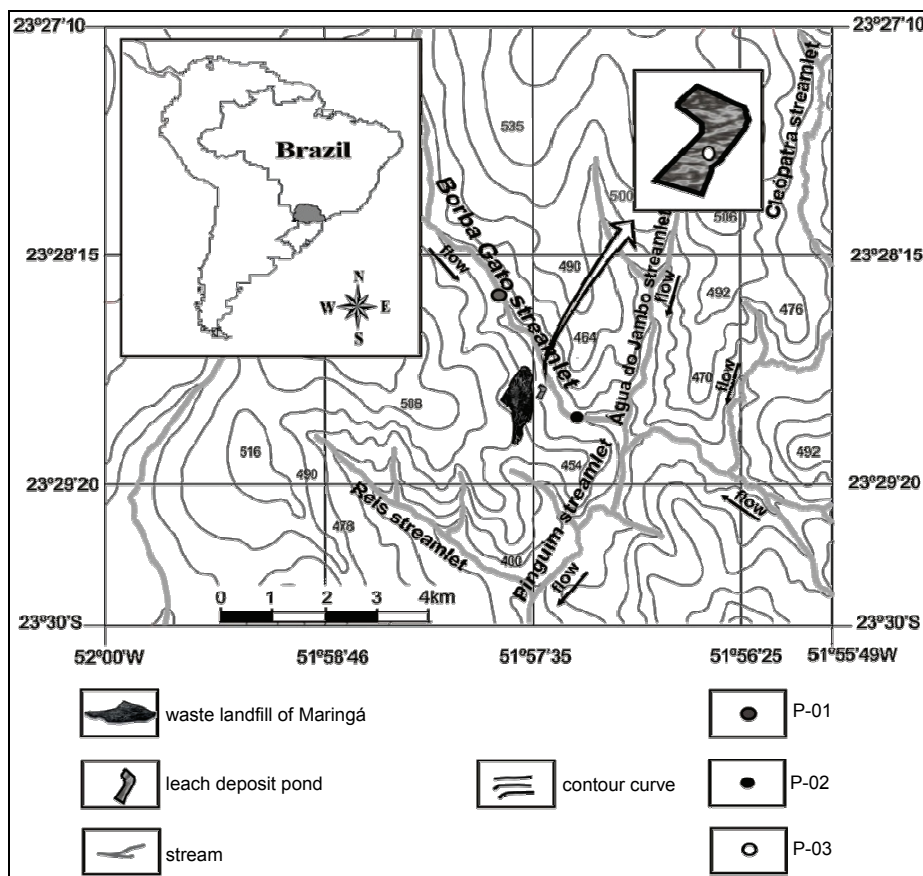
23º27'10
23º27'10
Brazil
N
W
E
S
535
Borba Gato streamlet
500
Cleópatra streamlet
506
23º28'15
23º28'15
flow
490
Água do Jambo streamlet
flow
492
476
464
470
flow
508
516
490
454
492
23º29'20
23º29'20
flow
Reis streamlet
Pinguim streamlet
478
400
flow
0
1
2
3
4km
23º30'S
23º30'S
52º00'W
51º58'46
51º57'35
51º56'25
51º55'49W

waste landfill of Maringá
P-01
leach deposit pond
contour curve
P-02
stream
P-03